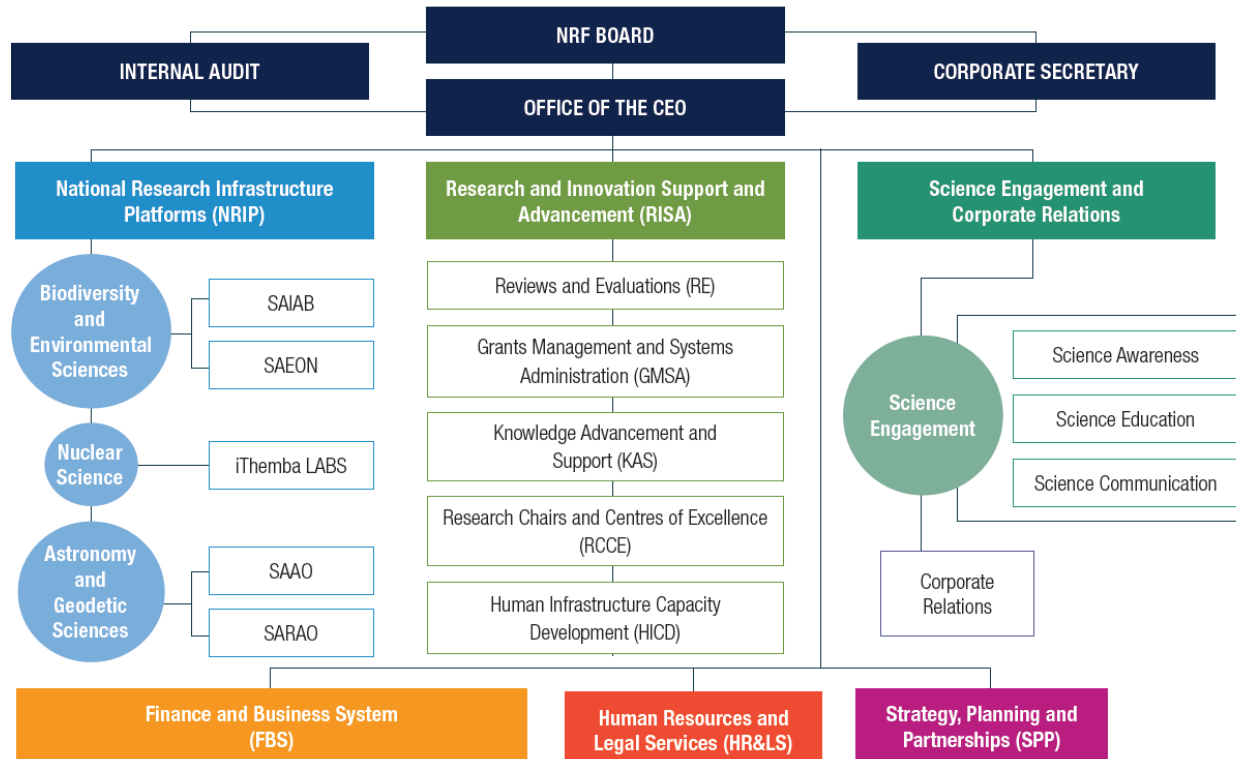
NRF BOARD

INTERNAL AUDIT

CORPORATE SECRETARY

OFFICE OF THE CEO

National Research Infrastructure Platforms (NRIP)

Biodiversity and Environmental Sciences

SAIAB

SAEON

Nuclear Science

iThemba LABS

Astronomy and Geodetic Sciences

SAAO

SARAO

Research and Innovation Support and Advancement (RISA)

Reviews and Evaluations (RE)

Grants Management and Systems Administration (GMSA)

Knowledge Advancement and Support (KAS)

Research Chairs and Centres of Excellence (RCCE)

Human Infrastructure Capacity Development (HICD)

Science Engagement and Corporate Relations

Science Engagement

Science Awareness

Science Education

Science Communication

Corporate Relations

Finance and Business System (FBS)

Human Resources and Legal Services (HR&LS)

Strategy, Planning and Partnerships (SPP)